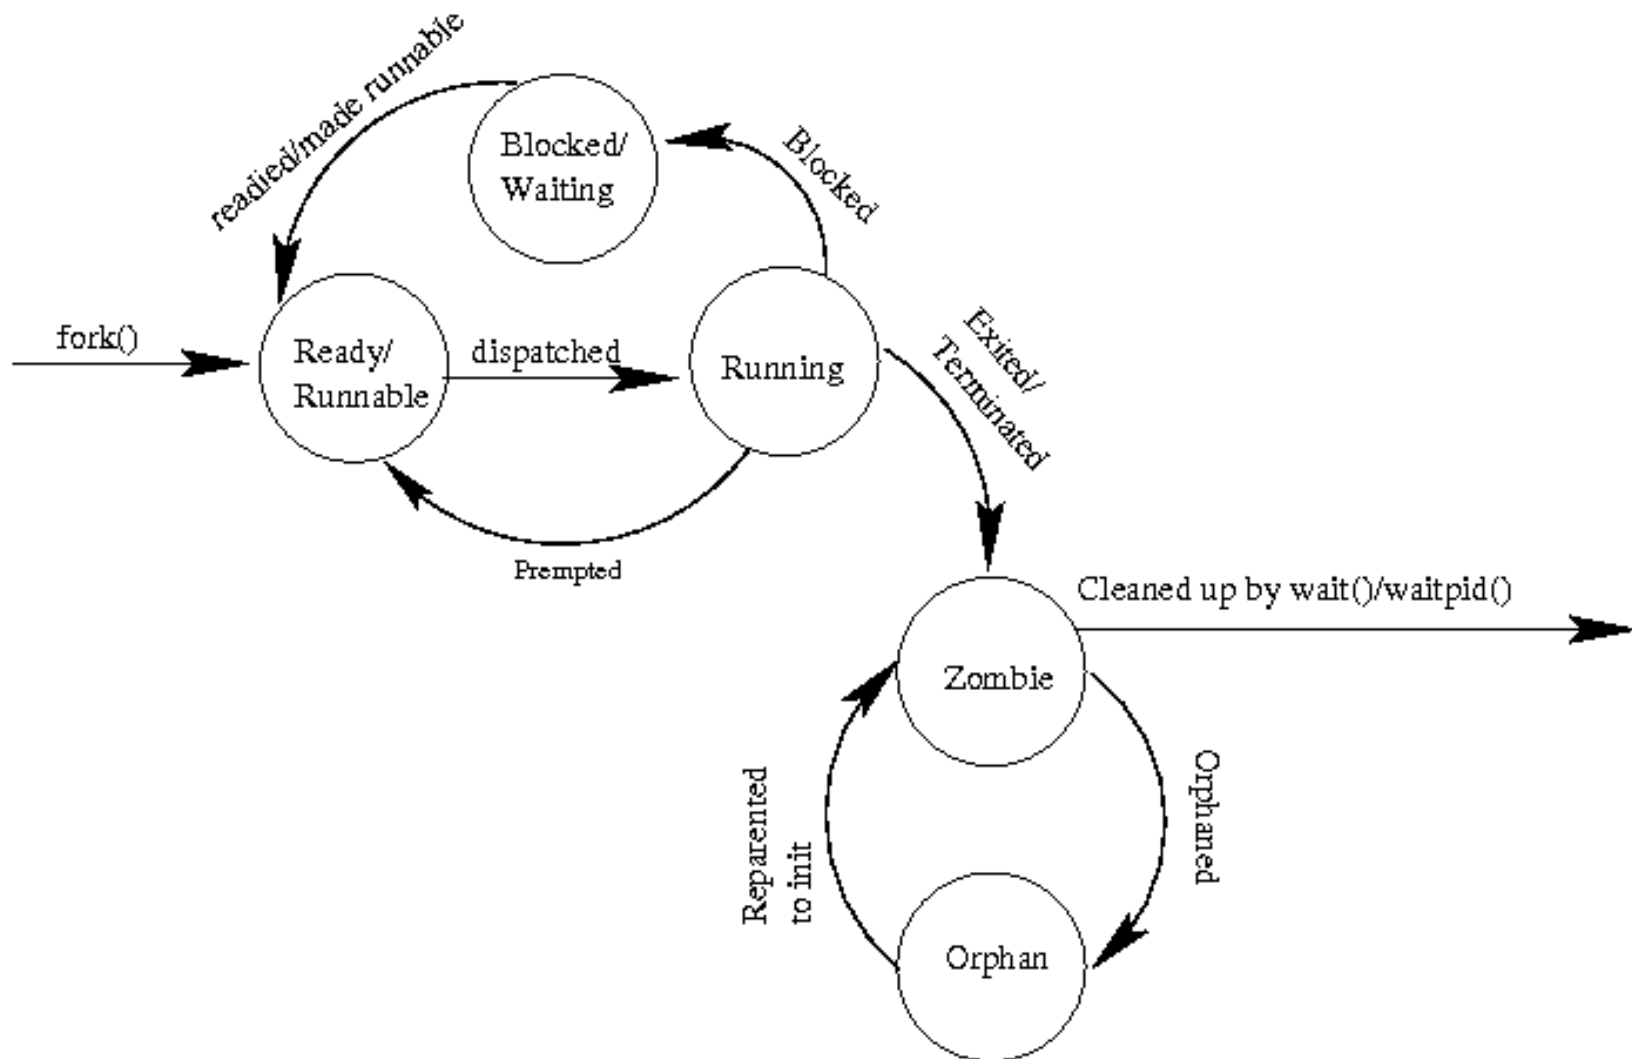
readied/made runnable

Blocked/
Waiting

Blocked

fork()

Ready/
Runnable

dispatched

Running

Exited/
Terminated

Prempted

Cleaned up by wait()/waitpid()

Zombie

Reparented
to init

Orphaned

Orphan